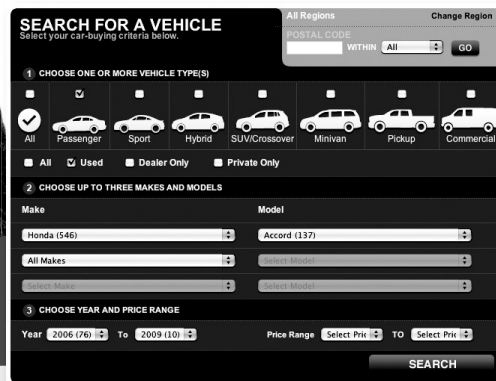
SEARCH FOR A VEHICLE
Select your car-buying criteria below.

All Regions
Change Region
POSTAL CODE
WITHIN All
GO

1 CHOOSE ONE OR MORE VEHICLE TYPE(S)

All
Passenger
Sport
Hybrid
SUV/Crossover
Minivan
Pickup
Commercial

All
Used
Dealer Only
Private Only

2 CHOOSE UP TO THREE MAKES AND MODELS

Make
Model

Honda (546)
Accord (137)
All Makes
Select Model
Select Make
Select Model

3 CHOOSE YEAR AND PRICE RANGE

Year 2006 (76) To 2009 (10)
Price Range Select Pric TO Select Pric

SEARCH